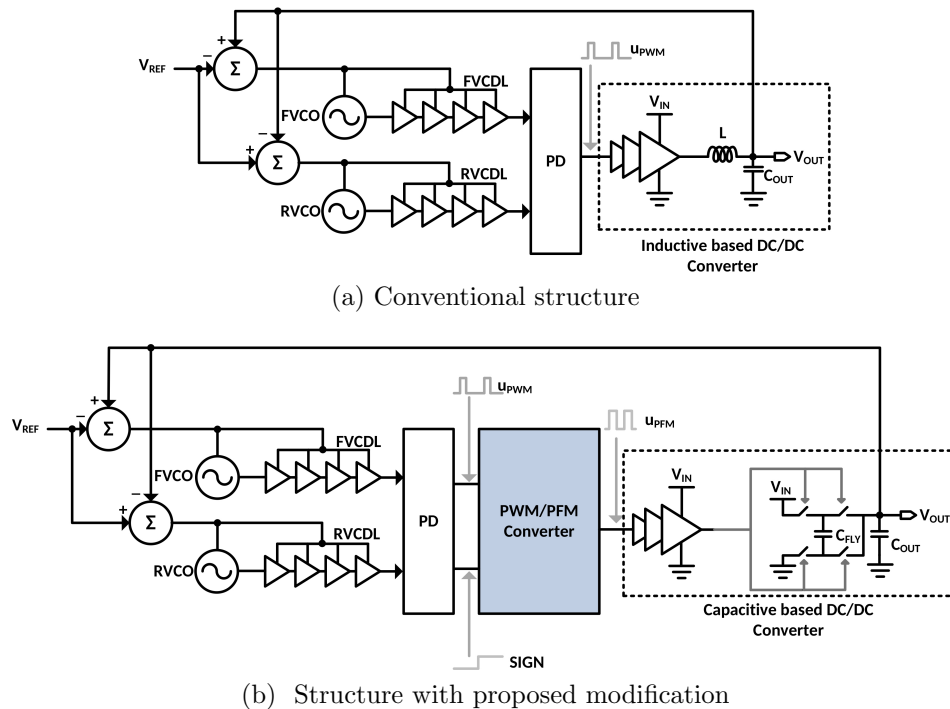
$V_{REF}$
−
+
Σ
−
+
Σ
FVCO
FVCDL
RVCO
RVCDL
PD
$u_{PWM}$
$V_{IN}$
L
$V_{OUT}$
$C_{OUT}$
Inductive based DC/DC Converter

(a) Conventional structure

$V_{REF}$
−
+
Σ
−
+
Σ
FVCO
FVCDL
RVCO
RVCDL
PD
$u_{PWM}$
PWM/PFM Converter
$u_{PFM}$
SIGN
$V_{IN}$
$V_{IN}$
$C_{FLY}$
$C_{OUT}$
$V_{OUT}$
Capacitive based DC/DC Converter

(b) Structure with proposed modification